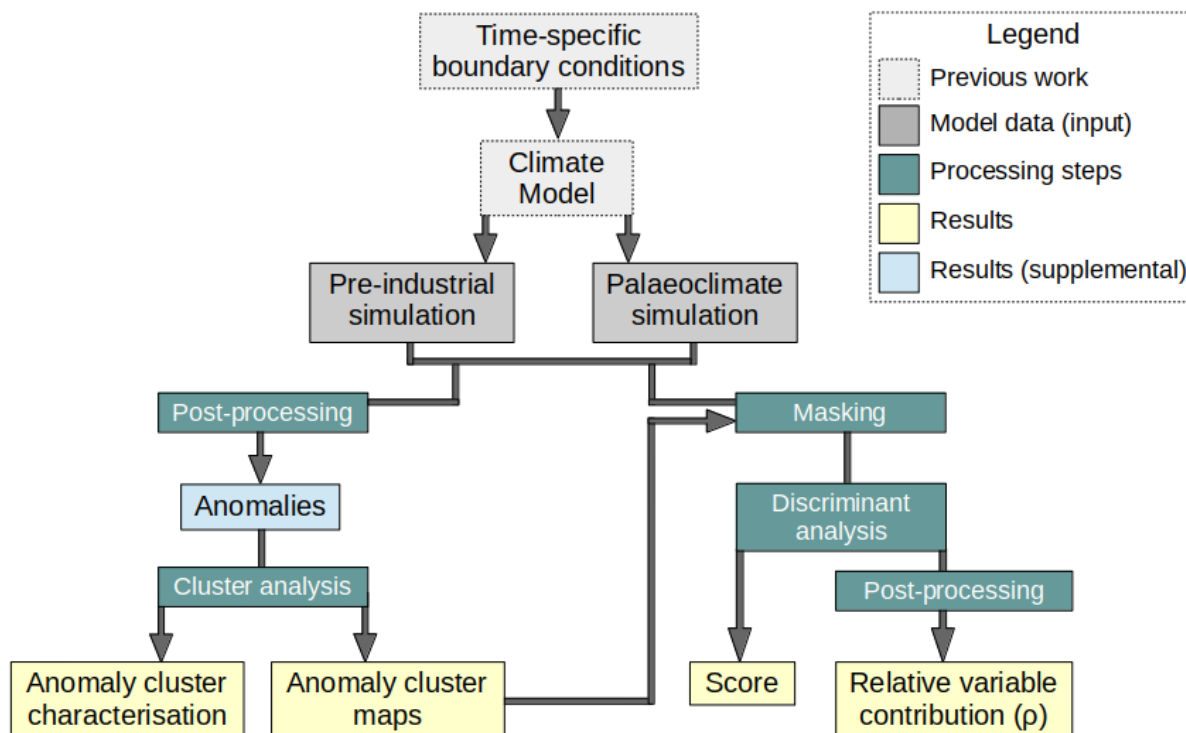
Time-specific boundary conditions

Climate Model

Pre-industrial simulation

Palaeoclimate simulation

Post-processing

Anomalies

Cluster analysis

Anomaly cluster characterisation

Anomaly cluster maps

Masking

Discriminant analysis

Post-processing

Score

Relative variable contribution (ρ)

Legend

Previous work

Model data (input)

Processing steps

Results

Results (supplemental)